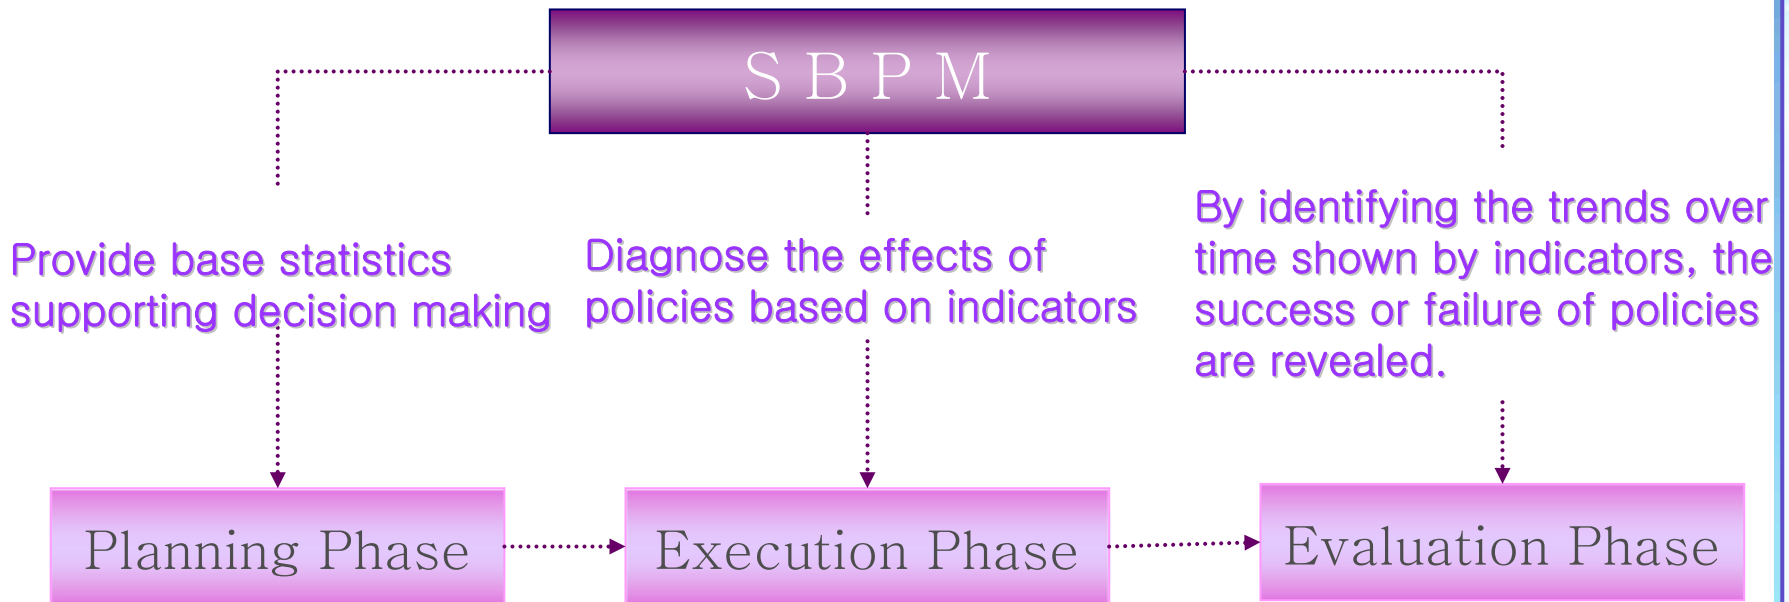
S B P M

Provide base statistics supporting decision making

Diagnose the effects of policies based on indicators

By identifying the trends over time shown by indicators, the success or failure of policies are revealed.

Planning Phase

Execution Phase

Evaluation Phase